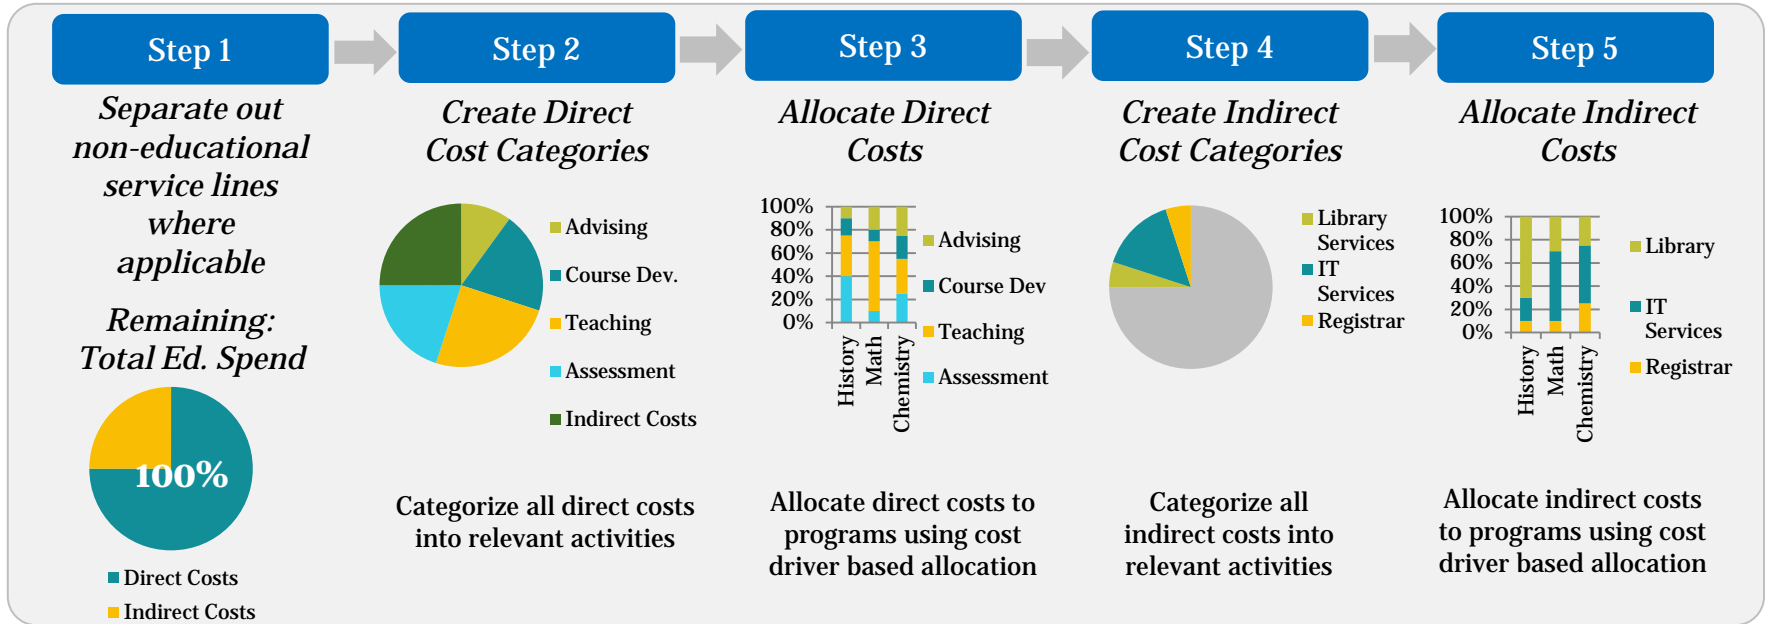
Step 1

Separate out non-educational service lines where applicable

Remaining: Total Ed. Spend

100%

Direct Costs
Indirect Costs

Step 2

Create Direct Cost Categories

Advising
Course Dev.
Teaching
Assessment
Indirect Costs

Categorize all direct costs into relevant activities

Step 3

Allocate Direct Costs

100%
80%
60%
40%
20%
0%

History
Math
Chemistry

Advising
Course Dev
Teaching
Assessment

Allocate direct costs to programs using cost driver based allocation

Step 4

Create Indirect Cost Categories

Library Services
IT Services
Registrar

Categorize all indirect costs into relevant activities

Step 5

Allocate Indirect Costs

100%
80%
60%
40%
20%
0%

History
Math
Chemistry

Library
IT Services
Registrar

Allocate indirect costs to programs using cost driver based allocation